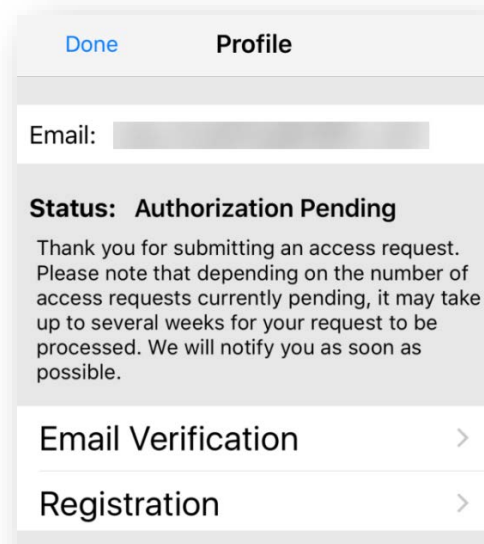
Done Profile

Email: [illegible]

Status: Authorization Pending

Thank you for submitting an access request. Please note that depending on the number of access requests currently pending, it may take up to several weeks for your request to be processed. We will notify you as soon as possible.

Email Verification >

Registration >